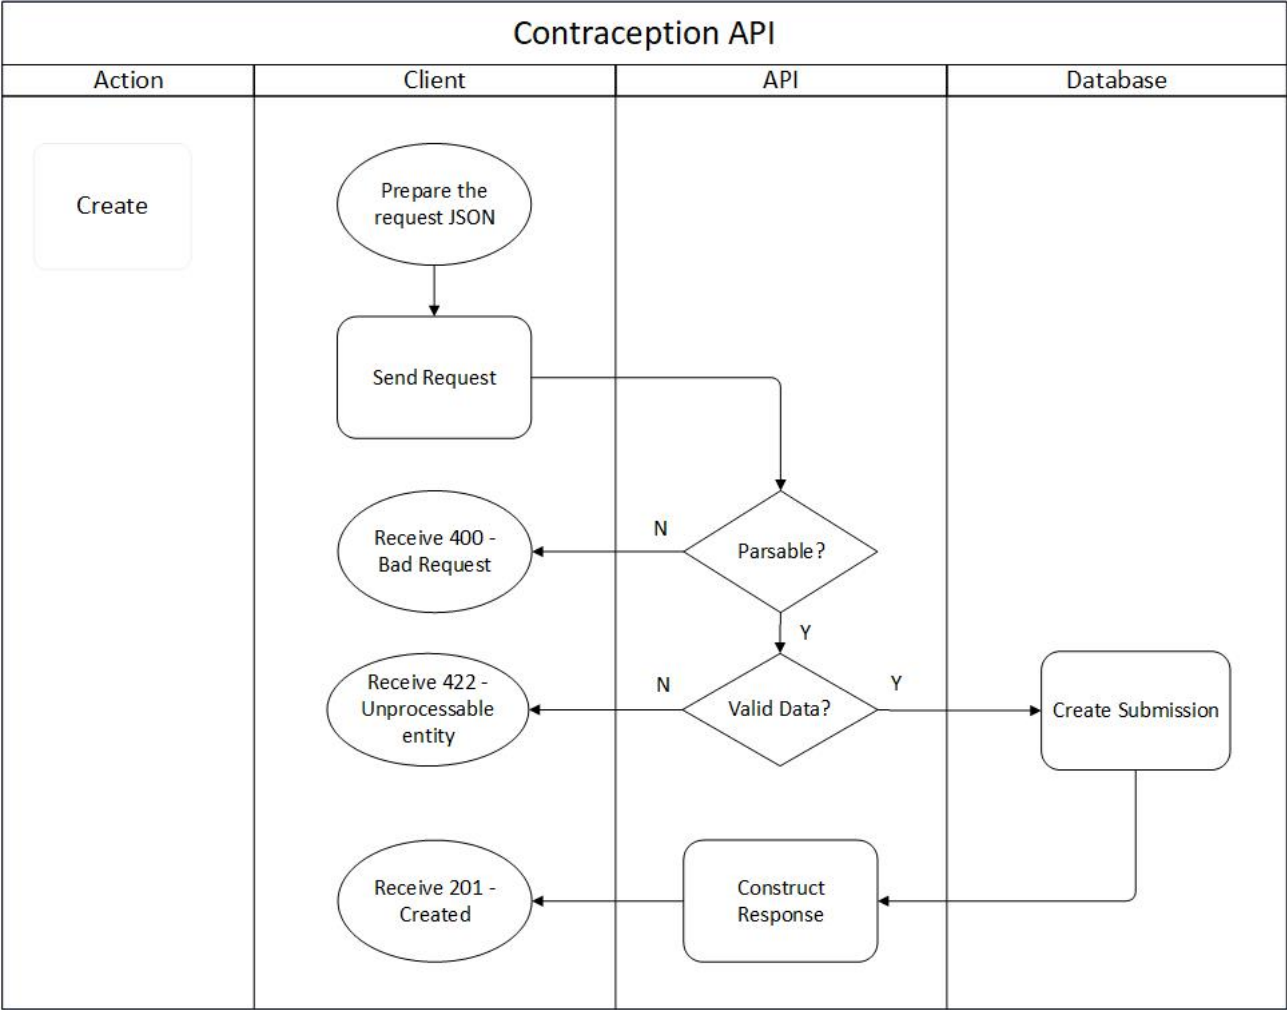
Contraception API

| Action | Client | API | Database |
|---|---|---|---|

Create

Prepare the request JSON

Send Request

Parsable?

N

Receive 400 - Bad Request

Y

Valid Data?

N

Receive 422 - Unprocessable entity

Y

Create Submission

Construct Response

Receive 201 - Created